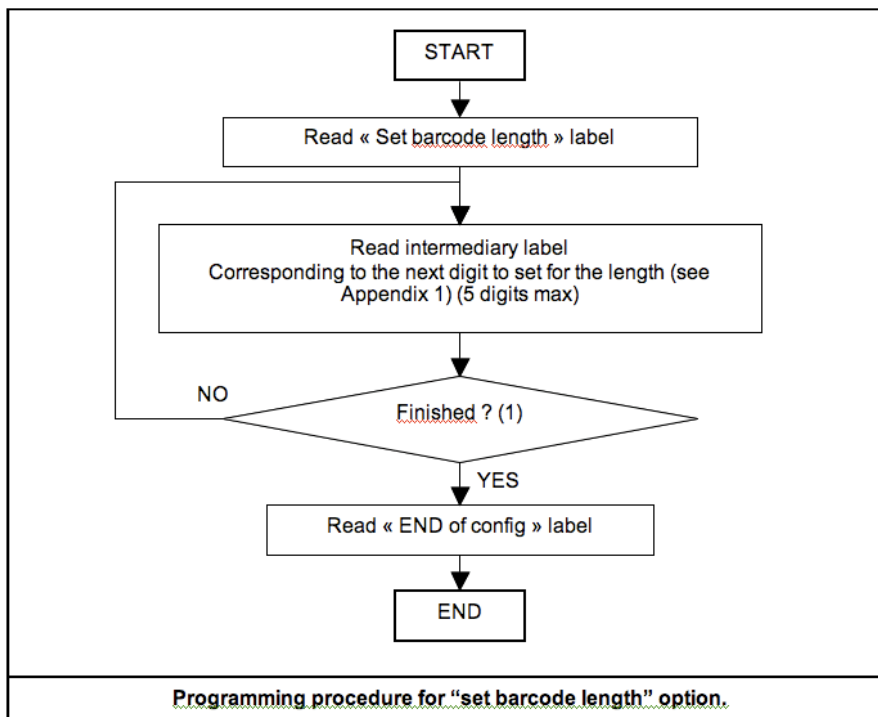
START

Read « Set barcode length » label

Read intermediary label
Corresponding to the next digit to set for the length (see Appendix 1) (5 digits max)

NO

Finished ? (1)

YES

Read « END of config » label

END

Programming procedure for "set barcode length" option.